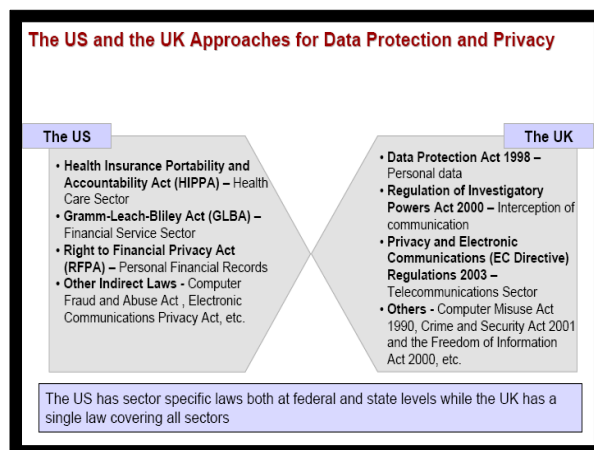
The US and the UK Approaches for Data Protection and Privacy

The US

• Health Insurance Portability and Accountability Act (HIPPA) – Health Care Sector
• Gramm-Leach-Bliley Act (GLBA) – Financial Service Sector
• Right to Financial Privacy Act (RFPA) – Personal Financial Records
• Other Indirect Laws - Computer Fraud and Abuse Act , Electronic Communications Privacy Act, etc.

The UK

• Data Protection Act 1998 – Personal data
• Regulation of Investigatory Powers Act 2000 – Interception of communication
• Privacy and Electronic Communications (EC Directive) Regulations 2003 – Telecommunications Sector
• Others - Computer Misuse Act 1990, Crime and Security Act 2001 and the Freedom of Information Act 2000, etc.

The US has sector specific laws both at federal and state levels while the UK has a single law covering all sectors